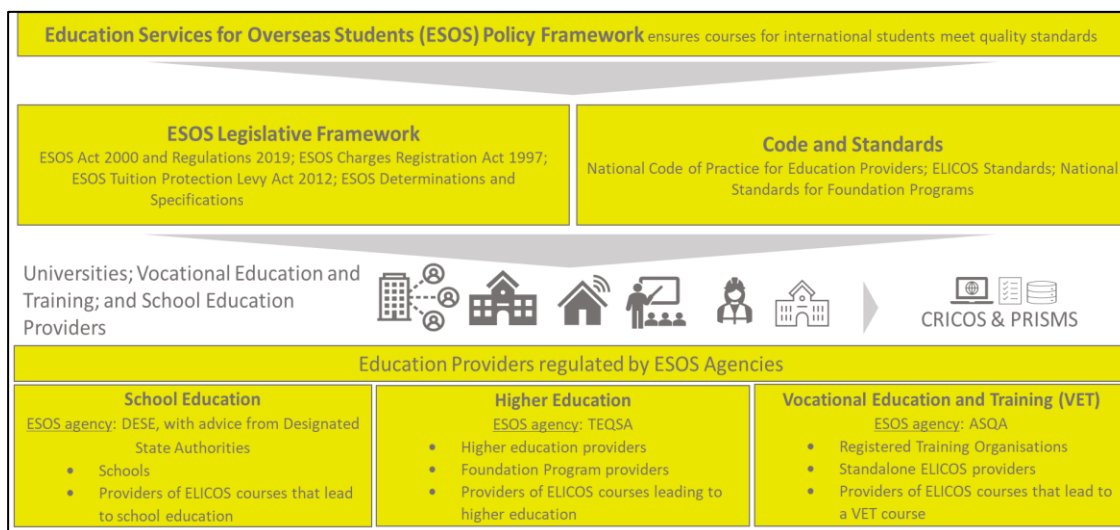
**Education Services for Overseas Students (ESOS) Policy Framework** ensures courses for international students meet quality standards

**ESOS Legislative Framework**
ESOS Act 2000 and Regulations 2019; ESOS Charges Registration Act 1997; ESOS Tuition Protection Levy Act 2012; ESOS Determinations and Specifications

**Code and Standards**
National Code of Practice for Education Providers; ELICOS Standards; National Standards for Foundation Programs

Universities; Vocational Education and Training; and School Education Providers

CRICOS & PRISMS

Education Providers regulated by ESOS Agencies

**School Education**
ESOS agency: DESE, with advice from Designated State Authorities
- Schools
- Providers of ELICOS courses that lead to school education

**Higher Education**
ESOS agency: TEQSA
- Higher education providers
- Foundation Program providers
- Providers of ELICOS courses leading to higher education

**Vocational Education and Training (VET)**
ESOS agency: ASQA
- Registered Training Organisations
- Standalone ELICOS providers
- Providers of ELICOS courses that lead to a VET course